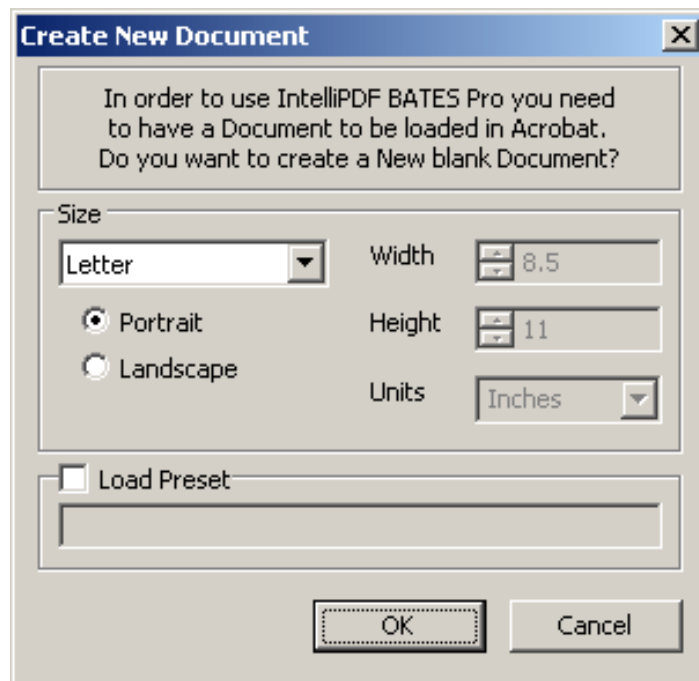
Create New Document

X

In order to use IntelliPDF BATES Pro you need to have a Document to be loaded in Acrobat. Do you want to create a New blank Document?

Size

Letter

Portrait

Landscape

Width 8.5

Height 11

Units Inches

Load Preset

OK

Cancel